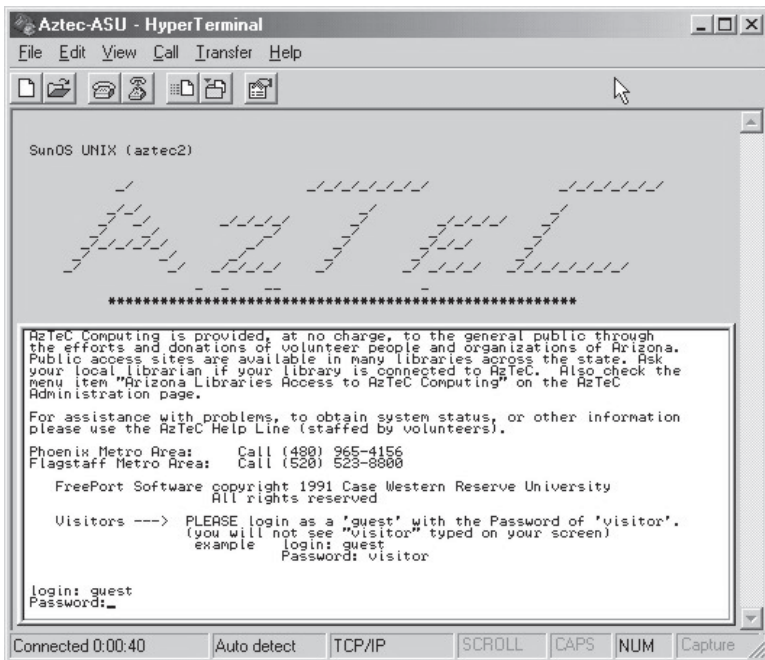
Aztec-ASU - HyperTerminal

File Edit View Call Transfer Help

SunOS UNIX (aztec2)

************************************************************

AzTeC Computing is provided, at no charge, to the general public through the efforts and donations of volunteer people and organizations of Arizona. Public access sites are available in many libraries across the state. Ask your local librarian if your library is connected to AzTeC. Also check the menu item "Arizona Libraries Access to AzTeC Computing" on the AzTeC Administration page.

For assistance with problems, to obtain system status, or other information please use the AzTeC Help Line (staffed by volunteers).

Phoenix Metro Area: Call (480) 965-4156
Flagstaff Metro Area: Call (520) 523-8800

FreePort Software copyright 1991 Case Western Reserve University
All rights reserved

Visitors ---> PLEASE login as a 'guest' with the Password of 'visitor'.
(you will not see "visitor" typed on your screen)
example login: guest
Password: visitor

login: guest
Password:_

Connected 0:00:40 | Auto detect | TCP/IP | SCROLL | CAPS | NUM | Capture